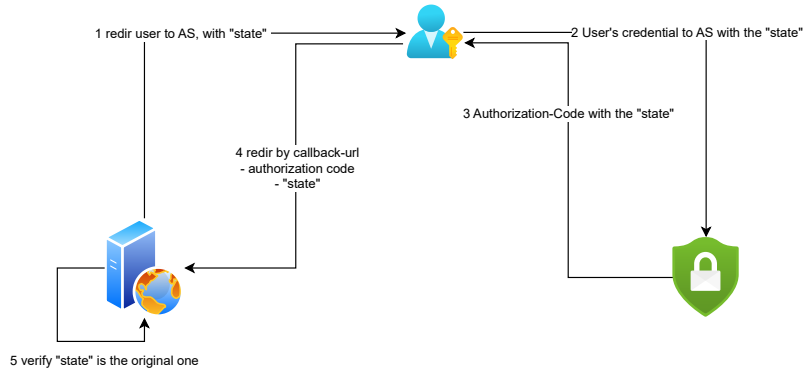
1 redir user to AS, with "state"

2 User's credential to AS with the "state"

3 Authorization-Code with the "state"

4 redir by callback-url
- authorization code
- "state"

5 verify "state" is the original one